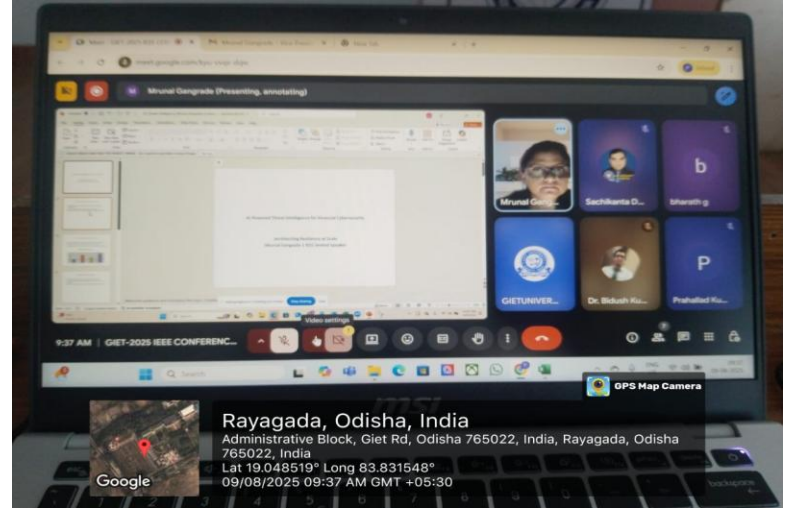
Mrunal Gangrade (Presenting, annotating)

Mrunal Gang...
Sachikanta D...
b
bharath g
GIETUNIVER...
Dr. Bidush Ku...
P
Prahallad Ku...

Video settings

9:37 AM | GIET-2025 IEEE CONFERENC...

Q Search

GPS Map Camera

Rayagada, Odisha, India
Administrative Block, Giet Rd, Odisha 765022, India, Rayagada, Odisha 765022, India
Lat 19.048519° Long 83.831548°
09/08/2025 09:37 AM GMT +05:30

Google